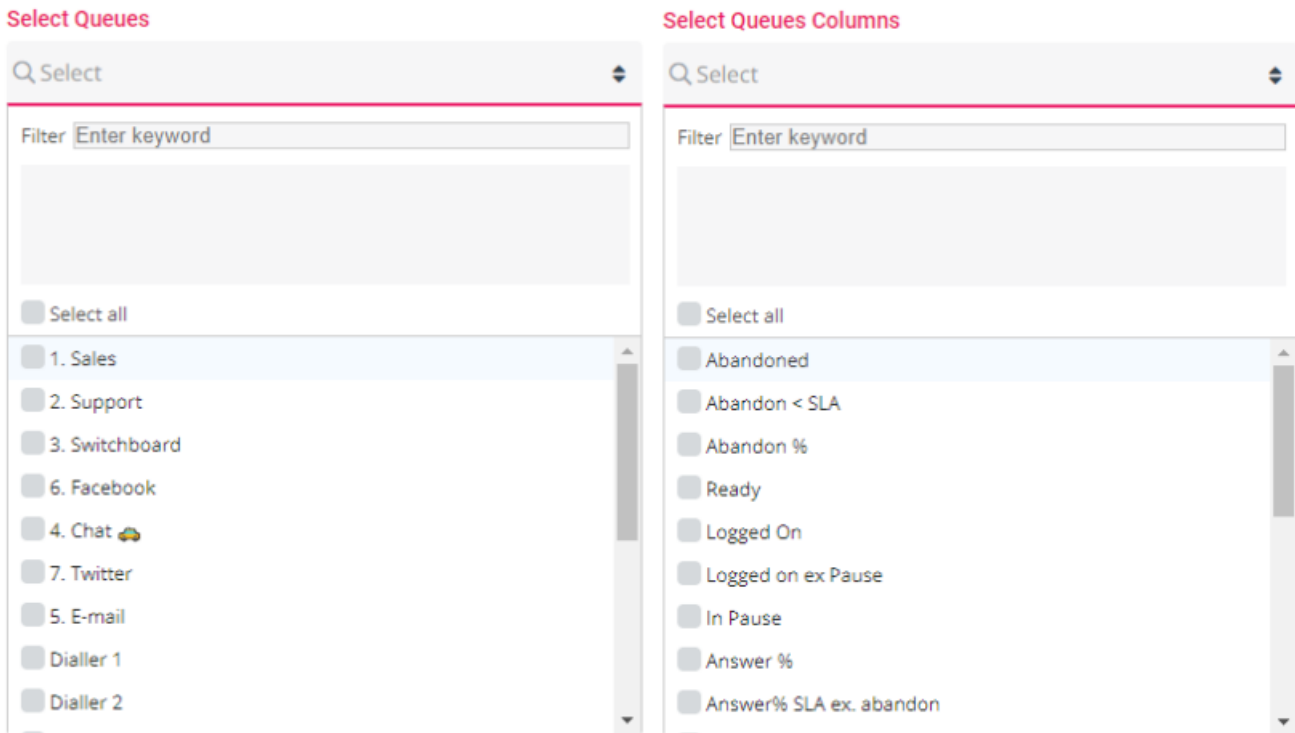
Select Queues

Select

Filter Enter keyword

Select all

1. Sales

2. Support

3. Switchboard

6. Facebook

4. Chat

7. Twitter

5. E-mail

Dialler 1

Dialler 2

Select Queues Columns

Select

Filter Enter keyword

Select all

Abandoned

Abandon < SLA

Abandon %

Ready

Logged On

Logged on ex Pause

In Pause

Answer %

Answer% SLA ex. abandon